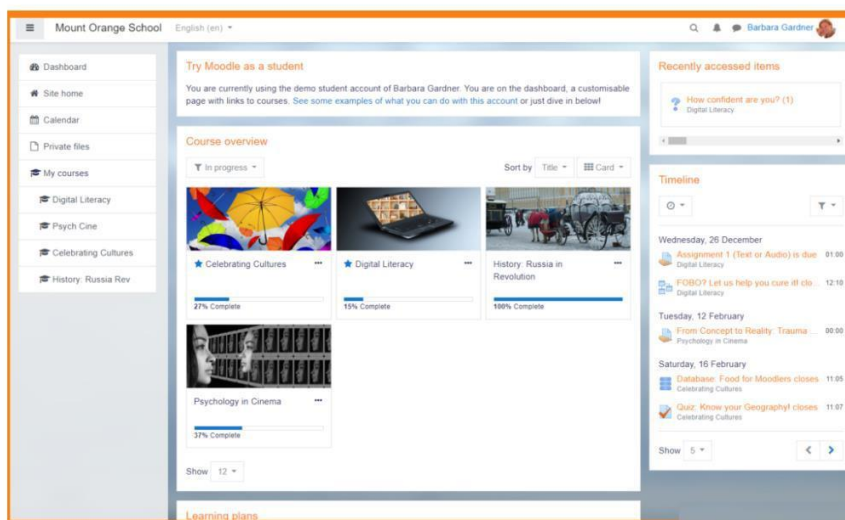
Mount Orange School English (en) ▾ Barbara Gardner

Dashboard
Site home
Calendar
Private files
My courses
Digital Literacy
Psych Cine
Celebrating Cultures
History: Russia Rev

Try Moodle as a student

You are currently using the demo student account of Barbara Gardner. You are on the dashboard, a customisable page with links to courses. See some examples of what you can do with this account or just dive in below!

Course overview

In progress ▾ Sort by Title ▾ Card ▾

Celebrating Cultures ••• 27% Complete

Digital Literacy ••• 15% Complete

History: Russia in Revolution ••• 100% Complete

Psychology in Cinema ••• 37% Complete

Show 12 ▾

Learning plans

Recently accessed items

How confident are you? (1)
Digital Literacy

Timeline

Wednesday, 26 December
Assignment 1 (Text or Audio) is due 01:00
Digital Literacy
FOBO? Let us help you cure it! clo... 12:10
Digital Literacy

Tuesday, 12 February
From Concept to Reality: Trauma ... 00:00
Psychology in Cinema

Saturday, 16 February
Database: Food for Moodlers closes 11:05
Celebrating Cultures
Quiz: Know your Geography! closes 11:07
Celebrating Cultures

Show 5 ▾